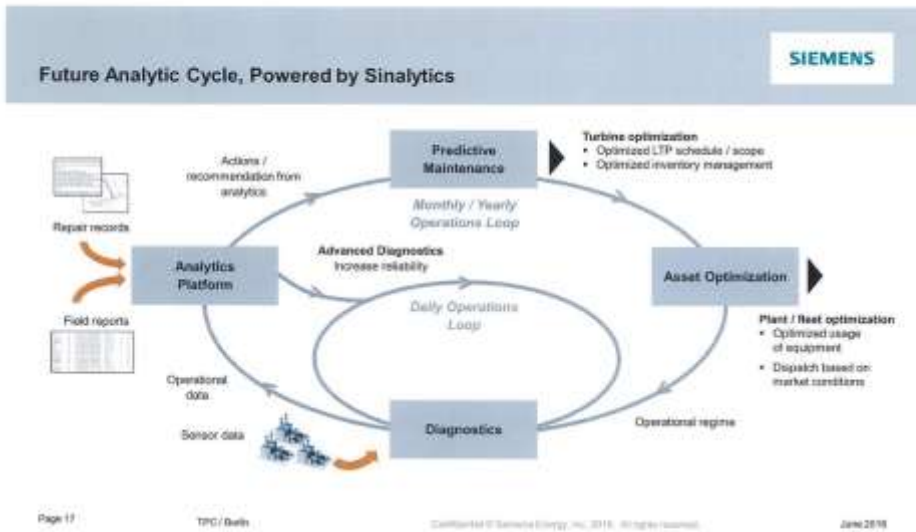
Future Analytic Cycle, Powered by Sinalytics

SIEMENS

Repair records

Field reports

Analytics Platform

Actions / recommendation from analytics

Predictive Maintenance

Turbine optimization
• Optimized LTP schedule / scope
• Optimized inventory management

Monthly / Yearly Operations Loop

Advanced Diagnostics
Increase reliability

Daily Operations Loop

Asset Optimization

Plant / fleet optimization
• Optimized usage of equipment
• Dispatch based on market conditions

Operational data

Sensor data

Diagnostics

Operational regime

Page 17

TPC / Berlin

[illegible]

June 2016